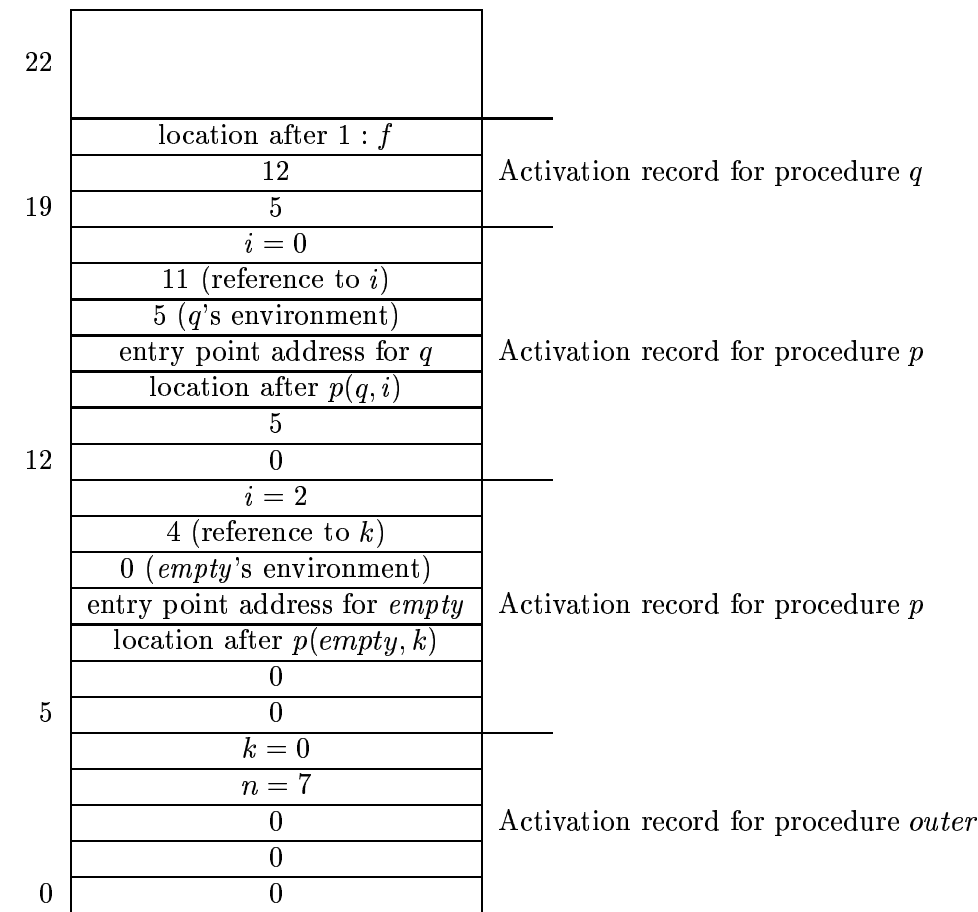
| | | |
|---|---|---|
| 22 | | |
| | location after $1 : f$ | |
| | 12 | Activation record for procedure $q$ |
| 19 | 5 | |
| | $i = 0$ | |
| | 11 (reference to $i$) | |
| | 5 ($q$'s environment) | |
| | entry point address for $q$ | Activation record for procedure $p$ |
| | location after $p(q, i)$ | |
| | 5 | |
| 12 | 0 | |
| | $i = 2$ | |
| | 4 (reference to $k$) | |
| | 0 (*empty*'s environment) | |
| | entry point address for *empty* | Activation record for procedure $p$ |
| | location after $p(empty, k)$ | |
| | 0 | |
| 5 | 0 | |
| | $k = 0$ | |
| | $n = 7$ | |
| | 0 | Activation record for procedure *outer* |
| | 0 | |
| 0 | 0 | |